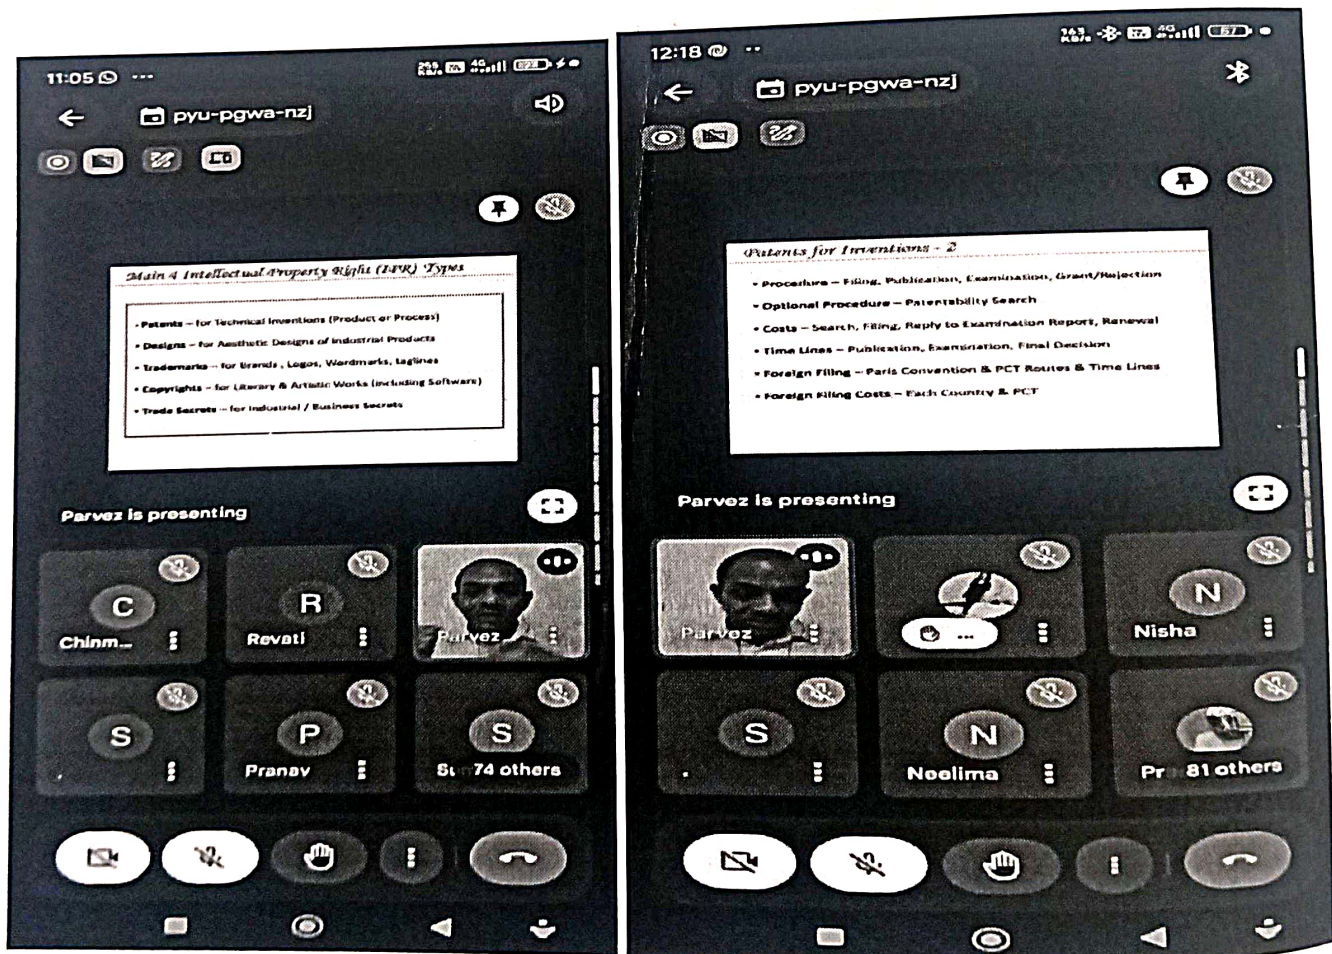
11:05 ...

pyu-pgwa-nzj

Main 4 Intellectual Property Right (IPR) Types

• Patents – for Technical Inventions (Product or Process)
• Designs – for Aesthetic Designs of Industrial Products
• Trademarks – for Brands, Logos, Wordmarks, Taglines
• Copyrights – for Literary & Artistic Works (including Software)
• Trade Secrets – for Industrial / Business Secrets

Parvez is presenting

C
Chinm...

R
Revati

Parvez

S

P
Pranav

S
St 74 others

12:18 ...

pyu-pgwa-nzj

Patents for Inventions - 2

• Procedure – Filing, Publication, Examination, Grant/Rejection
• Optional Procedure – Patentability Search
• Costs – Search, Filing, Reply to Examination Report, Renewal
• Time Lines – Publication, Examination, Final Decision
• Foreign Filing – Paris Convention & PCT Routes & Time Lines
• Foreign Filing Costs – Each Country & PCT

Parvez is presenting

Parvez

N
Nisha

S

N
Neelima

Pr 81 others